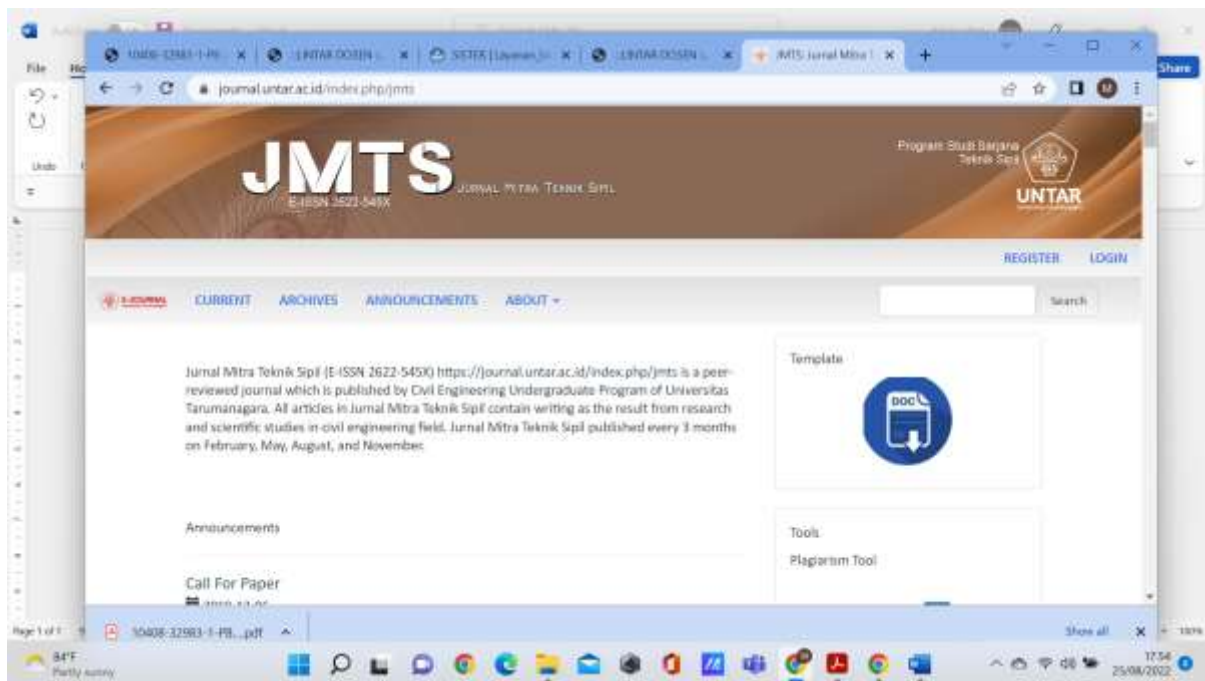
10408-32983-1-PR... | UNTAR DOSEN ... | SISTER | Layanan ... | UNTAR DOSEN ... | JMTS Jurnal Mitra T...

journal.untar.ac.id/index.php/jmts

JMTS
E-ISSN 2622-545X
JURNAL MITRA TEKNIK SIPIL

Program Studi Sarjana Teknik Sipil
UNTAR

REGISTER LOGIN

E-JOURNAL CURRENT ARCHIVES ANNOUNCEMENTS ABOUT

Search

Jurnal Mitra Teknik Sipil (E-ISSN 2622-545X) https://journal.untar.ac.id/index.php/jmts is a peer-reviewed journal which is published by Civil Engineering Undergraduate Program of Universitas Tarumanagara. All articles in Jurnal Mitra Teknik Sipil contain writing as the result from research and scientific studies in civil engineering field. Jurnal Mitra Teknik Sipil published every 3 months on February, May, August, and November.

Template

DOC

Announcements

Call For Paper

Tools

Plagiarism Tool

File

Undo

Share

Page 1 of 1

10408-32983-1-PR....pdf

Show all

84°F
Partly sunny

17:54
25/08/2022